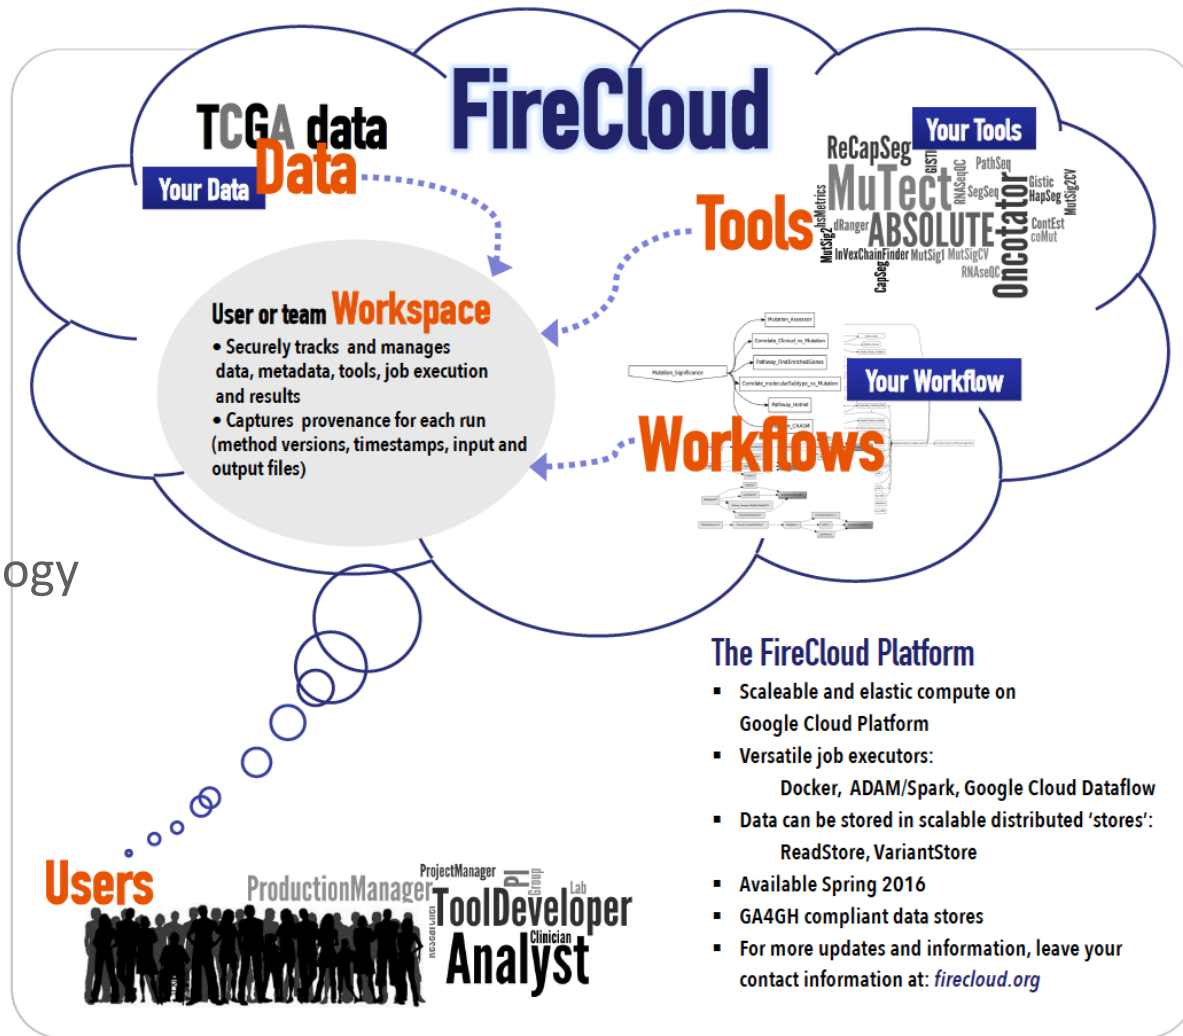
FireCloud

TCGA data
Your Data
Data

Your Tools
ReCapSeg
MuTect
GISTI
RNASeqQC
PathSeq
SegSeq
Gistic
HapSeg
MutSig2CV
hsMetrics
MutSig2
dRanger
ABSOLUTE
Oncotator
ContEst
coMut
InVexChainFinder
MutSig1
MutSigCV
RNAseQC
CapSeg
Tools

User or team Workspace
• Securely tracks and manages data, metadata, tools, job execution and results
• Captures provenance for each run (method versions, timestamps, input and output files)

Your Workflow
Workflows

ogy

The FireCloud Platform
▪ Scaleable and elastic compute on Google Cloud Platform
▪ Versatile job executors:
Docker, ADAM/Spark, Google Cloud Dataflow
▪ Data can be stored in scalable distributed 'stores':
ReadStore, VariantStore
▪ Available Spring 2016
▪ GA4GH compliant data stores
▪ For more updates and information, leave your contact information at: firecloud.org

Users
ProductionManager
ProjectManager
PI
Group
Lab
ToolDeveloper
Clinician
Analyst
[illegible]